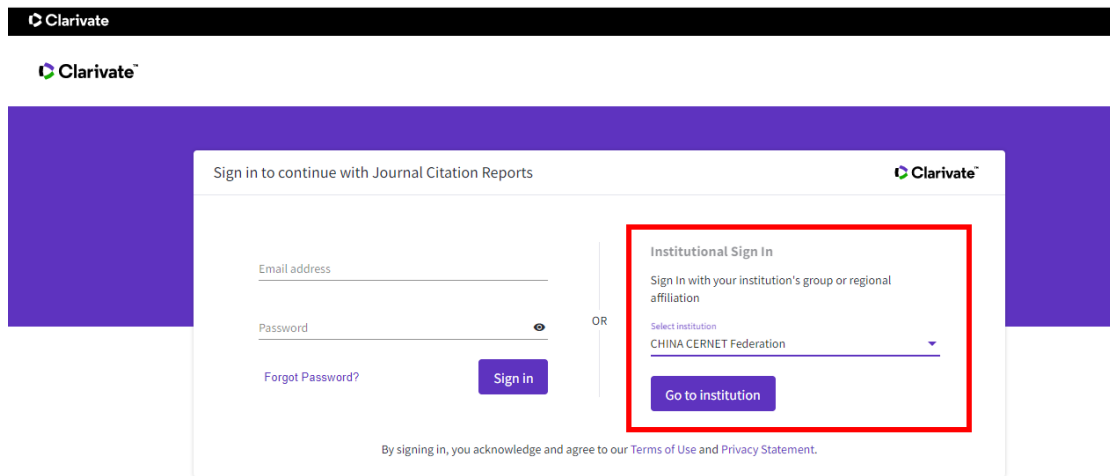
Clarivate

Clarivate™

Sign in to continue with Journal Citation Reports

Clarivate™

Email address

Password

Forgot Password?

Sign in

OR

Institutional Sign In

Sign In with your institution's group or regional affiliation

Select institution

CHINA CERNET Federation

Go to institution

By signing in, you acknowledge and agree to our Terms of Use and Privacy Statement.